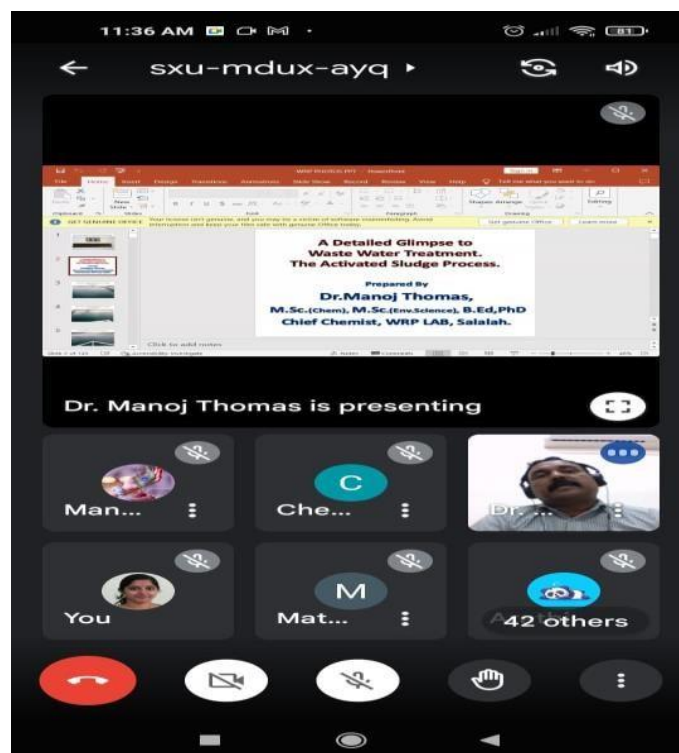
11:36 AM

81

sxu-mdux-ayq ▸

File Home Insert Design Transitions Animations Slide Show Record Review View Help Tell me what you want to do

GET GENUINE OFFICE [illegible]

Get genuine Office Learn more

A Detailed Glimpse to Waste Water Treatment. The Activated Sludge Process.

Prepared By

Dr.Manoj Thomas,

M.Sc.(Chem), M.Sc.(Env.Science), B.Ed,PhD

Chief Chemist, WRP LAB, Salalah.

Click to add notes

Dr. Manoj Thomas is presenting

Man...

C

Che...

Dr. ...

You

M

Mat...

42 others